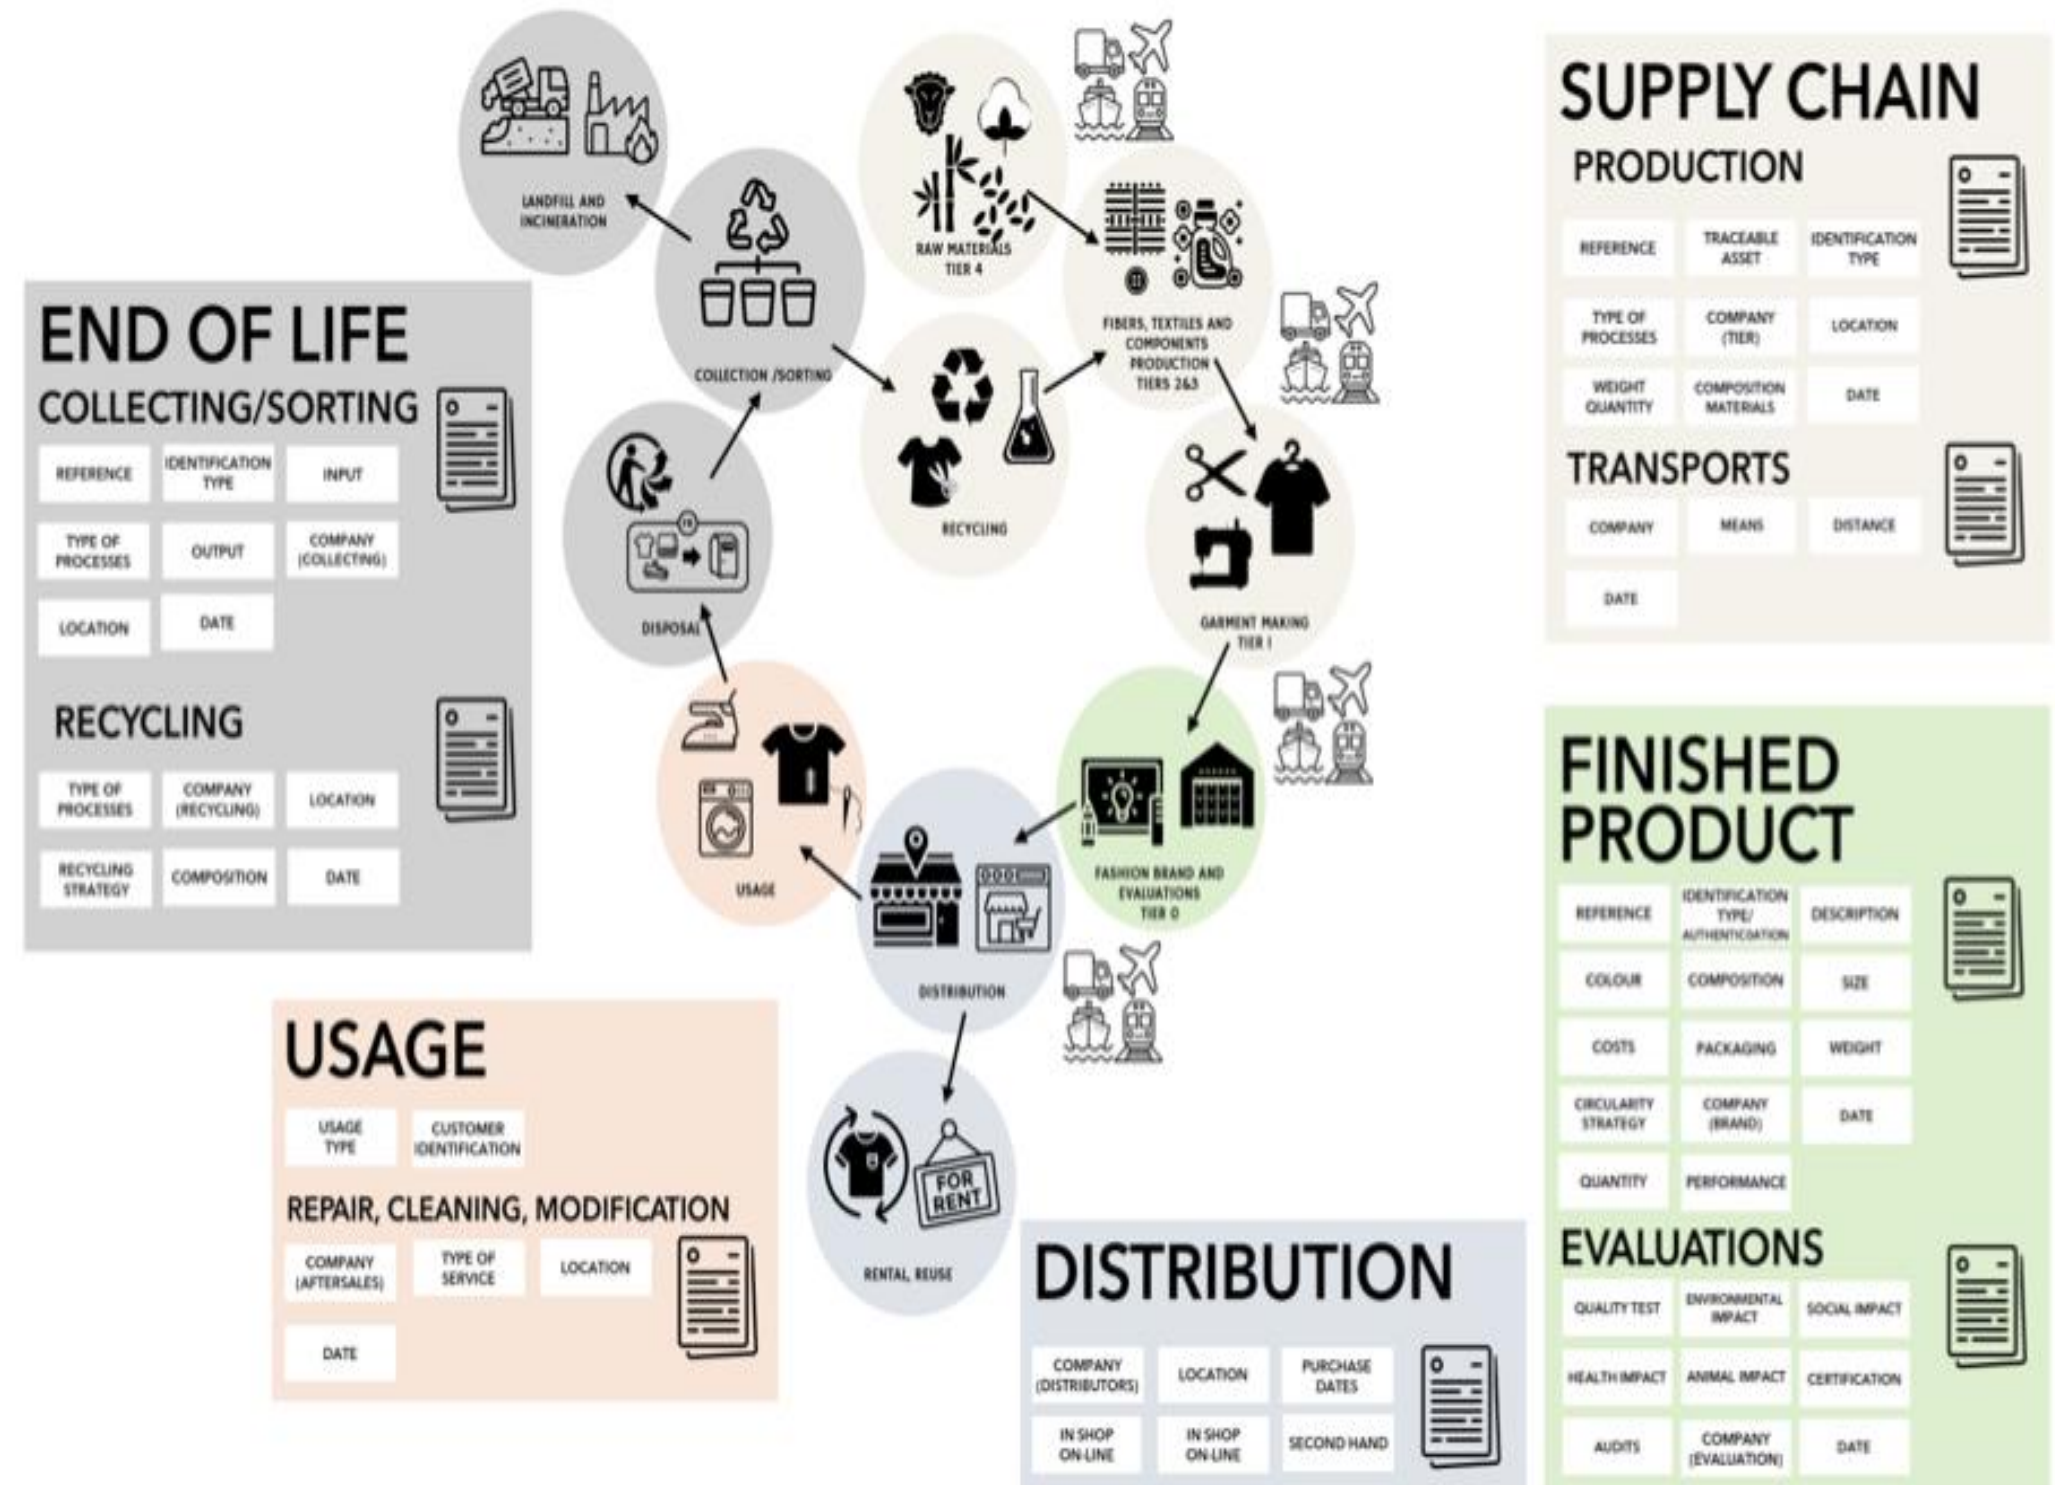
LANDFILL AND INCINERATION

RAW MATERIALS TIER 4

COLLECTION /SORTING

FIBERS, TEXTILES AND COMPONENTS PRODUCTION TIERS 2&3

RECYCLING

DISPOSAL

GARMENT MAKING TIER 1

USAGE

FASHION BRAND AND EVALUATIONS TIER 0

DISTRIBUTION

FOR RENT

RENTAL, REUSE

END OF LIFE

COLLECTING/SORTING

| REFERENCE | IDENTIFICATION TYPE | INPUT |
|---|---|---|
| TYPE OF PROCESSES | OUTPUT | COMPANY (COLLECTING) |
| LOCATION | DATE | |

RECYCLING

| TYPE OF PROCESSES | COMPANY (RECYCLING) | LOCATION |
|---|---|---|
| RECYCLING STRATEGY | COMPOSITION | DATE |

USAGE

| USAGE TYPE | CUSTOMER IDENTIFICATION |
|---|---|

REPAIR, CLEANING, MODIFICATION

| COMPANY (AFTERSALES) | TYPE OF SERVICE | LOCATION |
|---|---|---|
| DATE | | |

DISTRIBUTION

| COMPANY (DISTRIBUTORS) | LOCATION | PURCHASE DATES |
|---|---|---|
| IN SHOP ON-LINE | IN SHOP ON-LINE | SECOND HAND |

SUPPLY CHAIN

PRODUCTION

| REFERENCE | TRACEABLE ASSET | IDENTIFICATION TYPE |
|---|---|---|
| TYPE OF PROCESSES | COMPANY (TIER) | LOCATION |
| WEIGHT QUANTITY | COMPOSITION MATERIALS | DATE |

TRANSPORTS

| COMPANY | MEANS | DISTANCE |
|---|---|---|
| DATE | | |

FINISHED PRODUCT

| REFERENCE | IDENTIFICATION TYPE/ AUTHENTICATION | DESCRIPTION |
|---|---|---|
| COLOUR | COMPOSITION | SIZE |
| COSTS | PACKAGING | WEIGHT |
| CIRCULARITY STRATEGY | COMPANY (BRAND) | DATE |
| QUANTITY | PERFORMANCE | |

EVALUATIONS

| QUALITY TEST | ENVIRONMENTAL IMPACT | SOCIAL IMPACT |
|---|---|---|
| HEALTH IMPACT | ANIMAL IMPACT | CERTIFICATION |
| AUDITS | COMPANY (EVALUATION) | DATE |